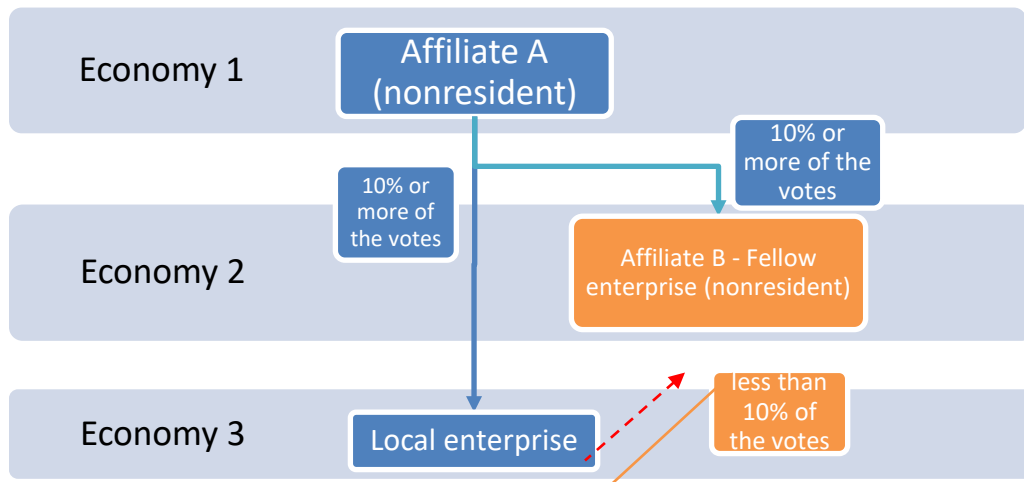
Economy 1

Affiliate A (nonresident)

10% or more of the votes

10% or more of the votes

Economy 2

Affiliate B - Fellow enterprise (nonresident)

less than 10% of the votes

Economy 3

Local enterprise